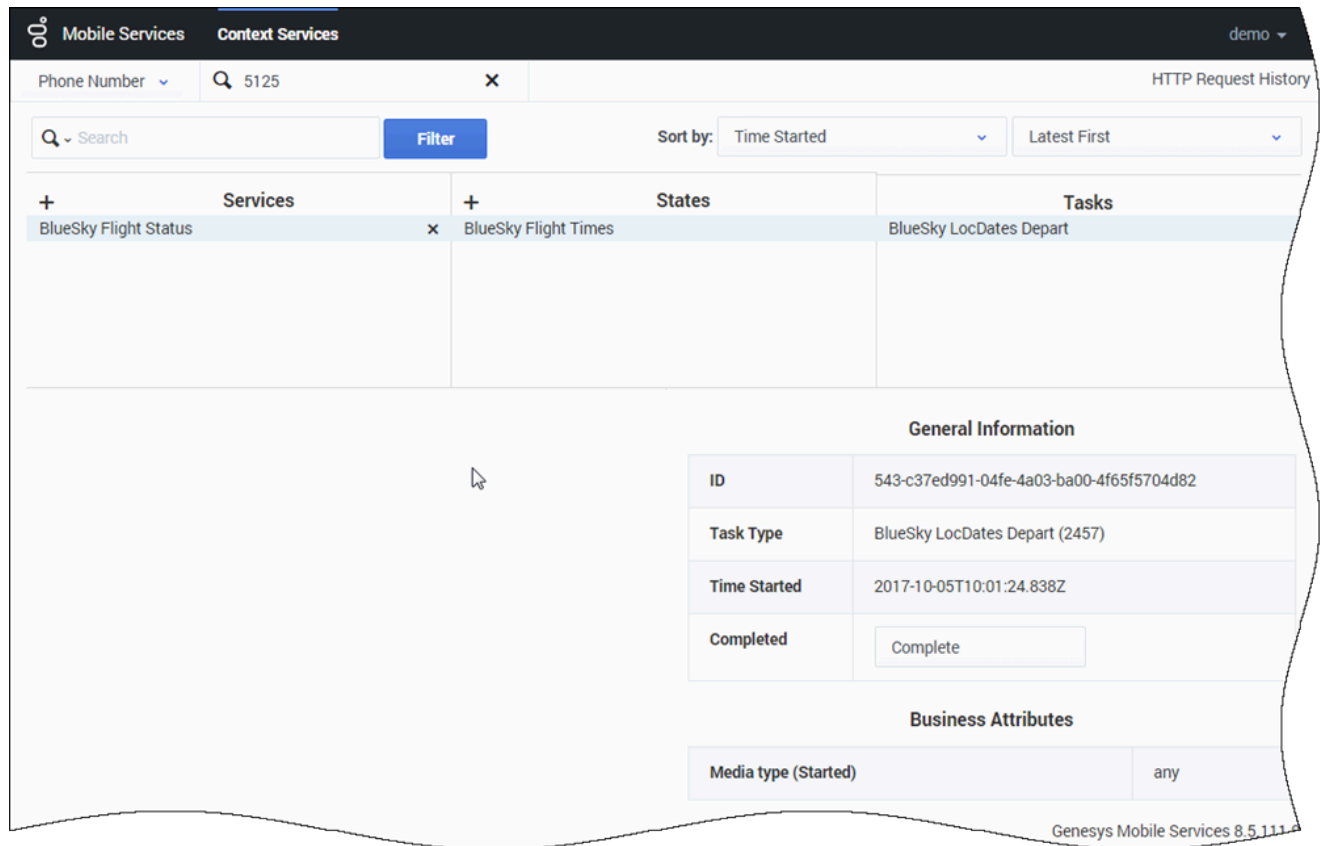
Mobile Services Context Services demo

Phone Number 5125 ×

HTTP Request History

Search Filter

Sort by: Time Started Latest First

+ Services

BlueSky Flight Status ×

+ States

BlueSky Flight Times

Tasks

BlueSky LocDates Depart

General Information

| ID | 543-c37ed991-04fe-4a03-ba00-4f65f5704d82 |
|---|---|
| Task Type | BlueSky LocDates Depart (2457) |
| Time Started | 2017-10-05T10:01:24.838Z |
| Completed | Complete |

Business Attributes

| Media type (Started) | any |
|---|---|

Genesys Mobile Services 8.5.111.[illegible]